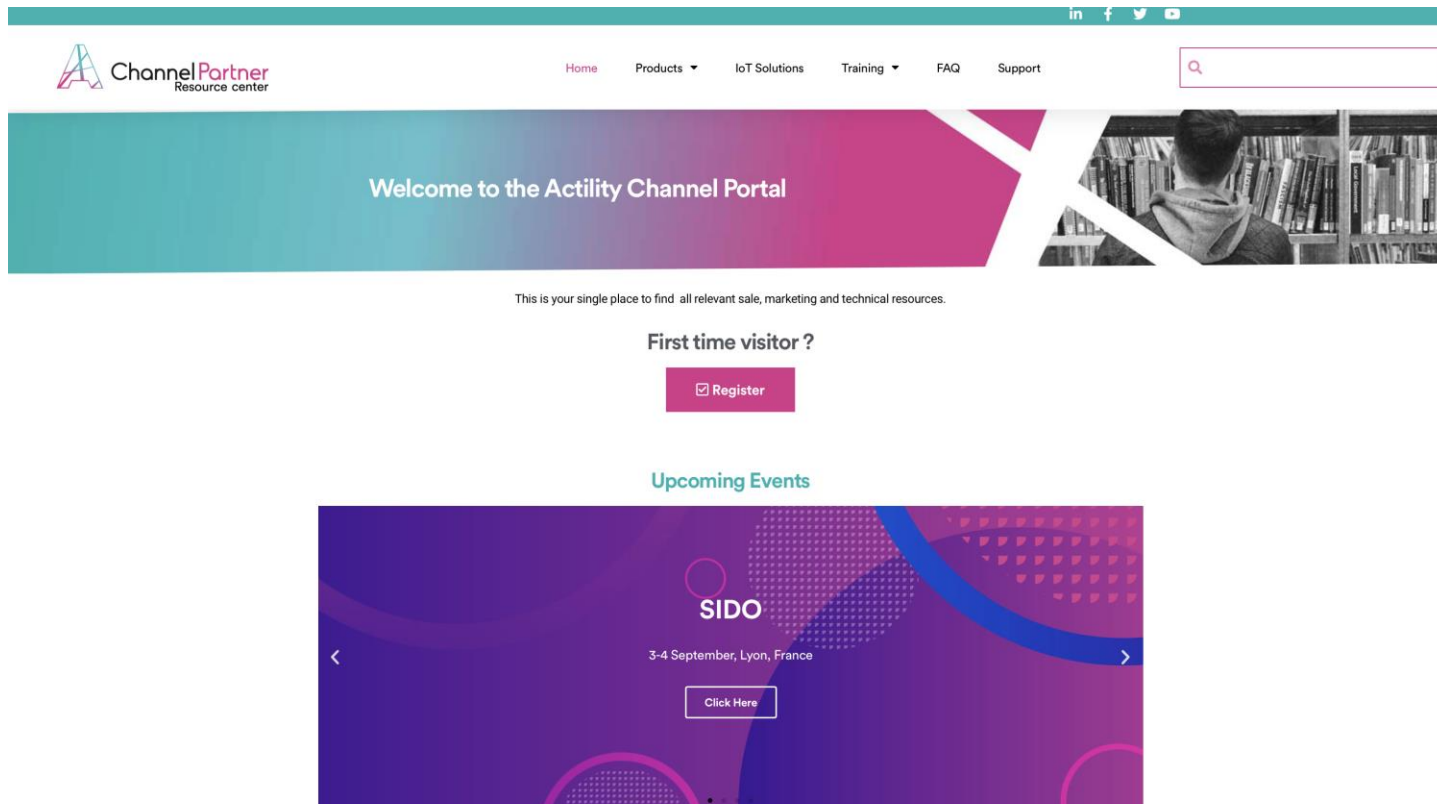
ChannelPartner
Resource center

Home Products IoT Solutions Training FAQ Support

Welcome to the Actility Channel Portal

This is your single place to find all relevant sale, marketing and technical resources.

First time visitor ?

Register

Upcoming Events

SIDO

3-4 September, Lyon, France

Click Here